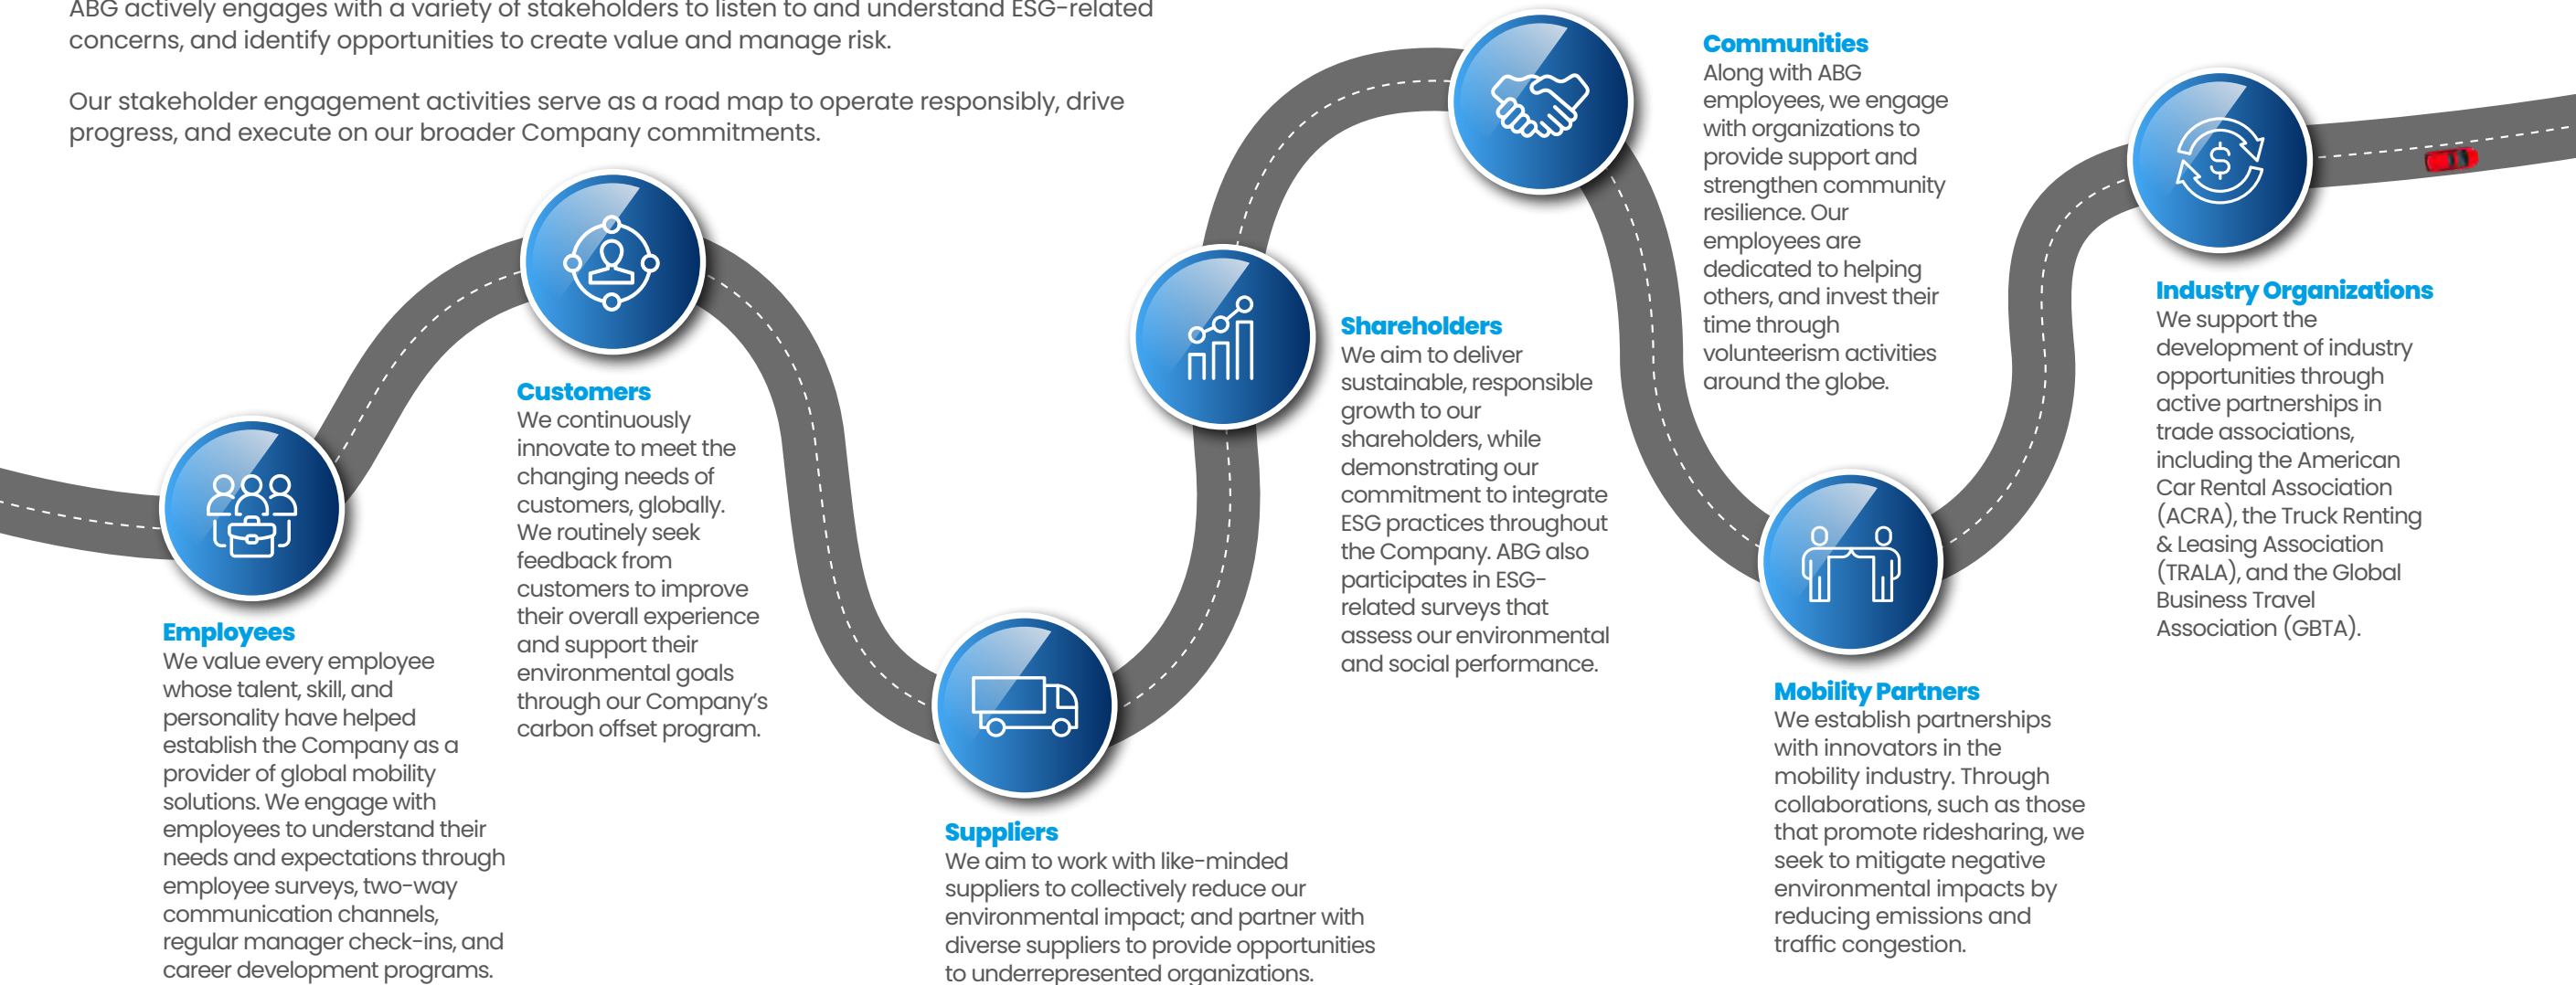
ABG actively engages with a variety of stakeholders to listen to and understand ESG-related concerns, and identify opportunities to create value and manage risk.

Our stakeholder engagement activities serve as a road map to operate responsibly, drive progress, and execute on our broader Company commitments.

Employees
We value every employee whose talent, skill, and personality have helped establish the Company as a provider of global mobility solutions. We engage with employees to understand their needs and expectations through employee surveys, two-way communication channels, regular manager check-ins, and career development programs.

Customers
We continuously innovate to meet the changing needs of customers, globally. We routinely seek feedback from customers to improve their overall experience and support their environmental goals through our Company's carbon offset program.

Suppliers
We aim to work with like-minded suppliers to collectively reduce our environmental impact; and partner with diverse suppliers to provide opportunities to underrepresented organizations.

Shareholders
We aim to deliver sustainable, responsible growth to our shareholders, while demonstrating our commitment to integrate ESG practices throughout the Company. ABG also participates in ESG-related surveys that assess our environmental and social performance.

Communities
Along with ABG employees, we engage with organizations to provide support and strengthen community resilience. Our employees are dedicated to helping others, and invest their time through volunteerism activities around the globe.

Mobility Partners
We establish partnerships with innovators in the mobility industry. Through collaborations, such as those that promote ridesharing, we seek to mitigate negative environmental impacts by reducing emissions and traffic congestion.

Industry Organizations
We support the development of industry opportunities through active partnerships in trade associations, including the American Car Rental Association (ACRA), the Truck Renting & Leasing Association (TRALA), and the Global Business Travel Association (GBTA).